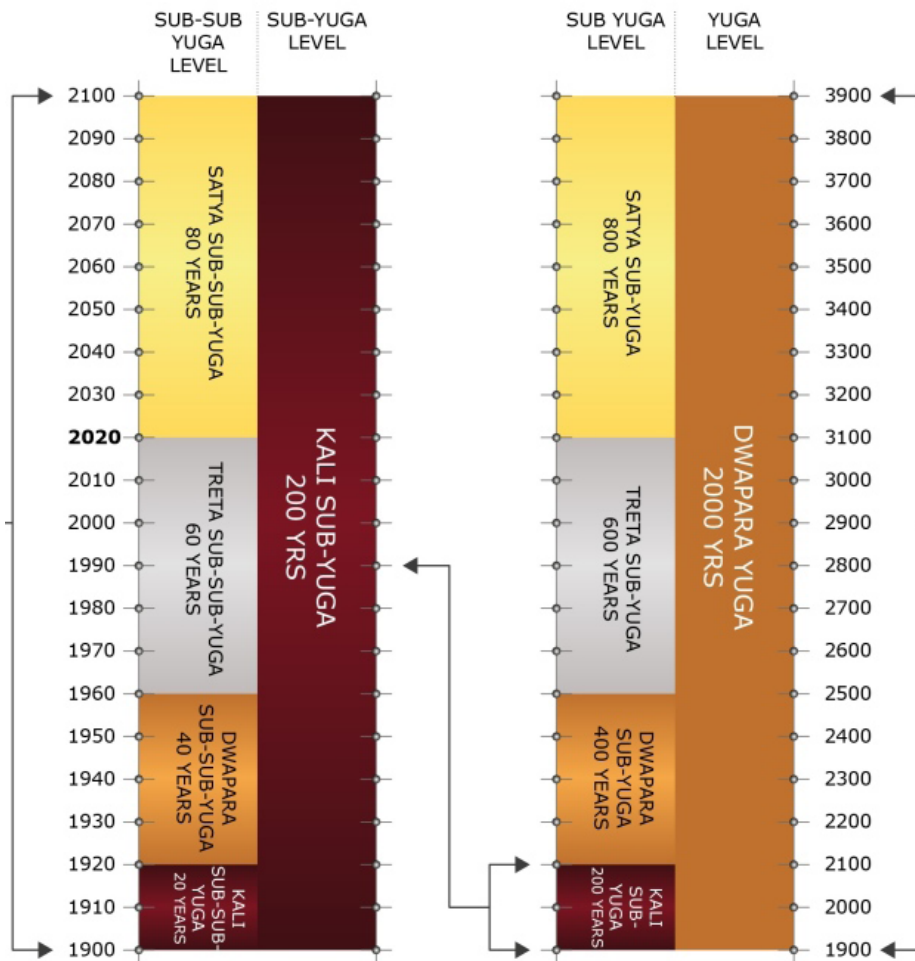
SUB-SUB YUGA LEVEL

SUB-YUGA LEVEL

2100
2090
2080
2070
2060
2050
2040
2030
2020
2010
2000
1990
1980
1970
1960
1950
1940
1930
1920
1910
1900

SATYA SUB-SUB-YUGA 80 YEARS

TRETA SUB-SUB-YUGA 60 YEARS

DWAPARA SUB-SUB-YUGA 40 YEARS

KALI SUB-SUB-YUGA 20 YEARS

KALI SUB-YUGA 200 YRS

SUB YUGA LEVEL

YUGA LEVEL

SATYA SUB-YUGA 800 YEARS

TRETA SUB-YUGA 600 YEARS

DWAPARA SUB-YUGA 400 YEARS

KALI SUB-YUGA 200 YEARS

DWAPARA YUGA 2000 YRS

3900
3800
3700
3600
3500
3400
3300
3200
3100
3000
2900
2800
2700
2600
2500
2400
2300
2200
2100
2000
1900